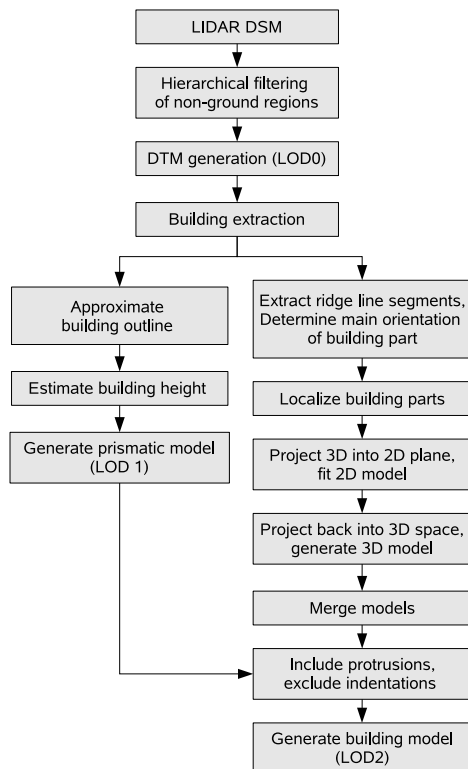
LIDAR DSM

Hierarchical filtering of non-ground regions

DTM generation (LOD0)

Building extraction

Approximate building outline

Estimate building height

Generate prismatic model (LOD 1)

Extract ridge line segments, Determine main orientation of building part

Localize building parts

Project 3D into 2D plane, fit 2D model

Project back into 3D space, generate 3D model

Merge models

Include protrusions, exclude indentations

Generate building model (LOD2)